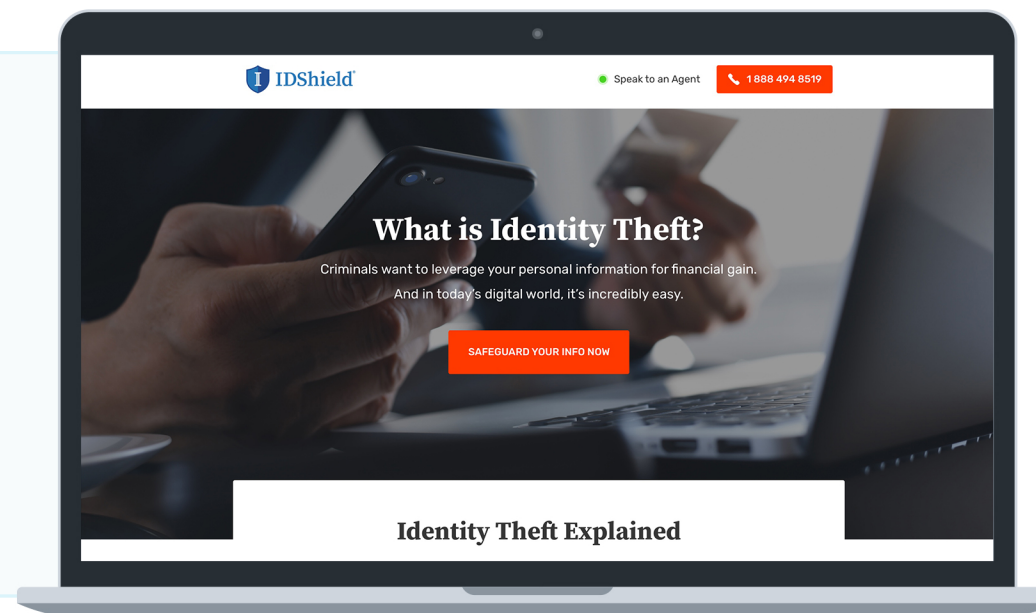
IDShield®

Speak to an Agent

1 888 494 8519

What is Identity Theft?

Criminals want to leverage your personal information for financial gain. And in today's digital world, it's incredibly easy.

SAFEGUARD YOUR INFO NOW

Identity Theft Explained